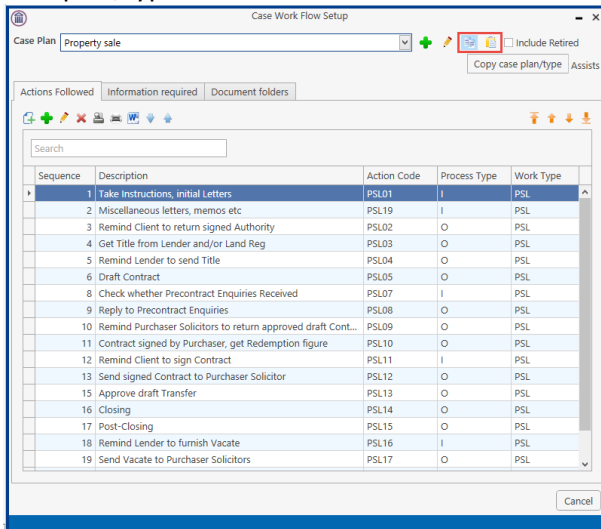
Case Work Flow Setup

Case Plan Property sale

Include Retired

Copy case plan/type Assists

Actions Followed | Information required | Document folders

Search

| Sequence | Description | Action Code | Process Type | Work Type |
|---|---|---|---|---|
| 1 | Take Instructions, initial Letters | PSL01 | I | PSL |
| 2 | Miscellaneous letters, memos etc | PSL19 | I | PSL |
| 3 | Remind Client to return signed Authority | PSL02 | O | PSL |
| 4 | Get Title from Lender and/or Land Reg | PSL03 | O | PSL |
| 5 | Remind Lender to send Title | PSL04 | O | PSL |
| 6 | Draft Contract | PSL05 | O | PSL |
| 8 | Check whether Precontract Enquiries Received | PSL07 | I | PSL |
| 9 | Reply to Precontract Enquiries | PSL08 | O | PSL |
| 10 | Remind Purchaser Solicitors to return approved draft Cont... | PSL09 | O | PSL |
| 11 | Contract signed by Purchaser, get Redemption figure | PSL10 | O | PSL |
| 12 | Remind Client to sign Contract | PSL11 | I | PSL |
| 13 | Send signed Contract to Purchaser Solicitor | PSL12 | O | PSL |
| 15 | Approve draft Transfer | PSL13 | O | PSL |
| 16 | Closing | PSL14 | O | PSL |
| 17 | Post-Closing | PSL15 | O | PSL |
| 18 | Remind Lender to furnish Vacate | PSL16 | I | PSL |
| 19 | Send Vacate to Purchaser Solicitors | PSL17 | O | PSL |

Cancel